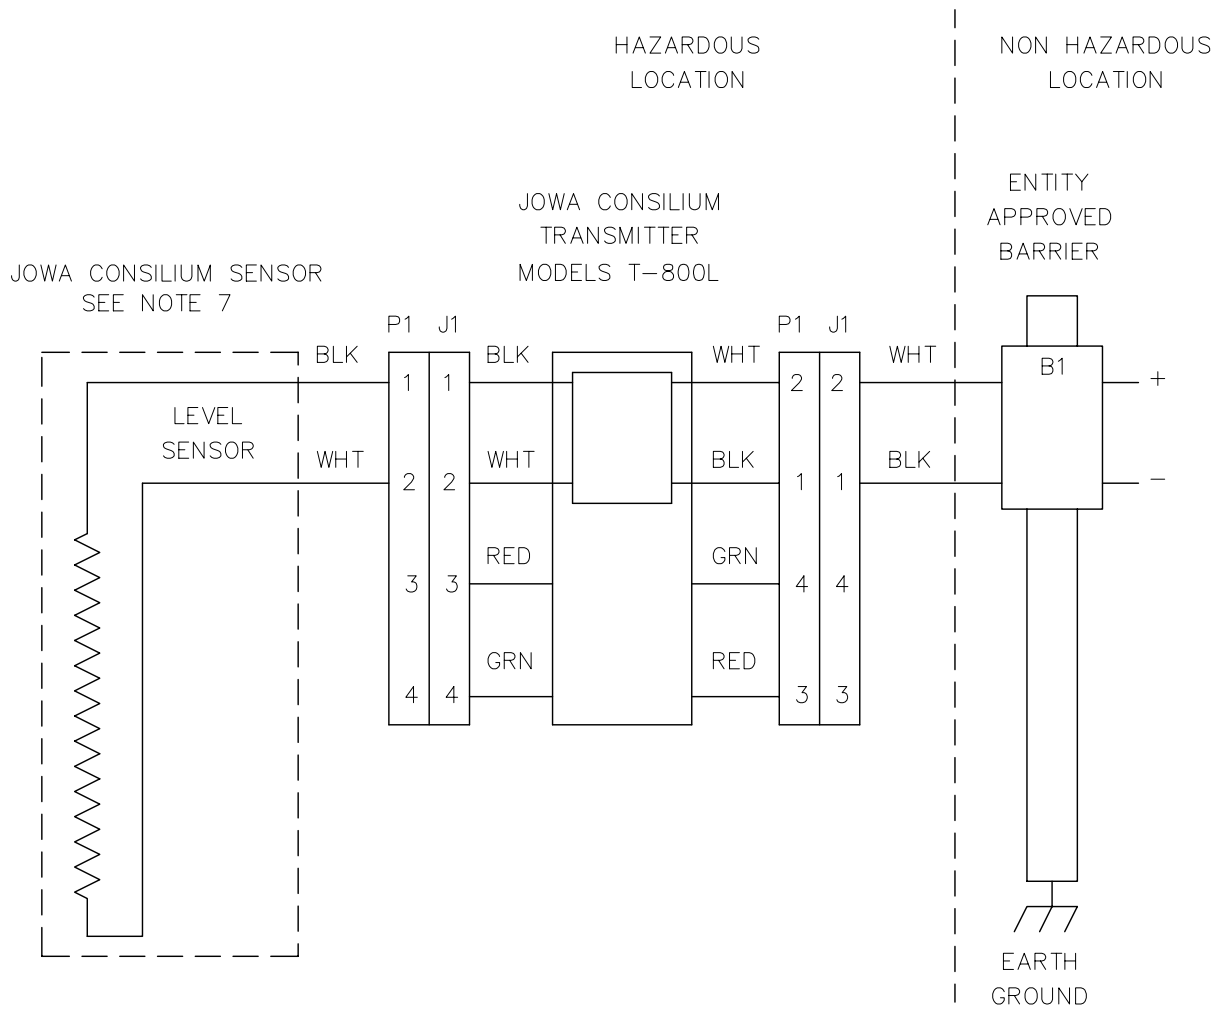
HAZARDOUS LOCATION

NON HAZARDOUS LOCATION

JOWA CONSILIUM TRANSMITTER MODELS T-800L

ENTITY APPROVED BARRIER

JOWA CONSILIUM SENSOR SEE NOTE 7

LEVEL SENSOR

BLK
WHT

P1 J1
1 1
2 2
3 3
4 4

BLK
WHT
RED
GRN

WHT
BLK
GRN
RED

P1 J1
2 2
1 1
4 4
3 3

WHT
BLK

B1
+
−

EARTH GROUND